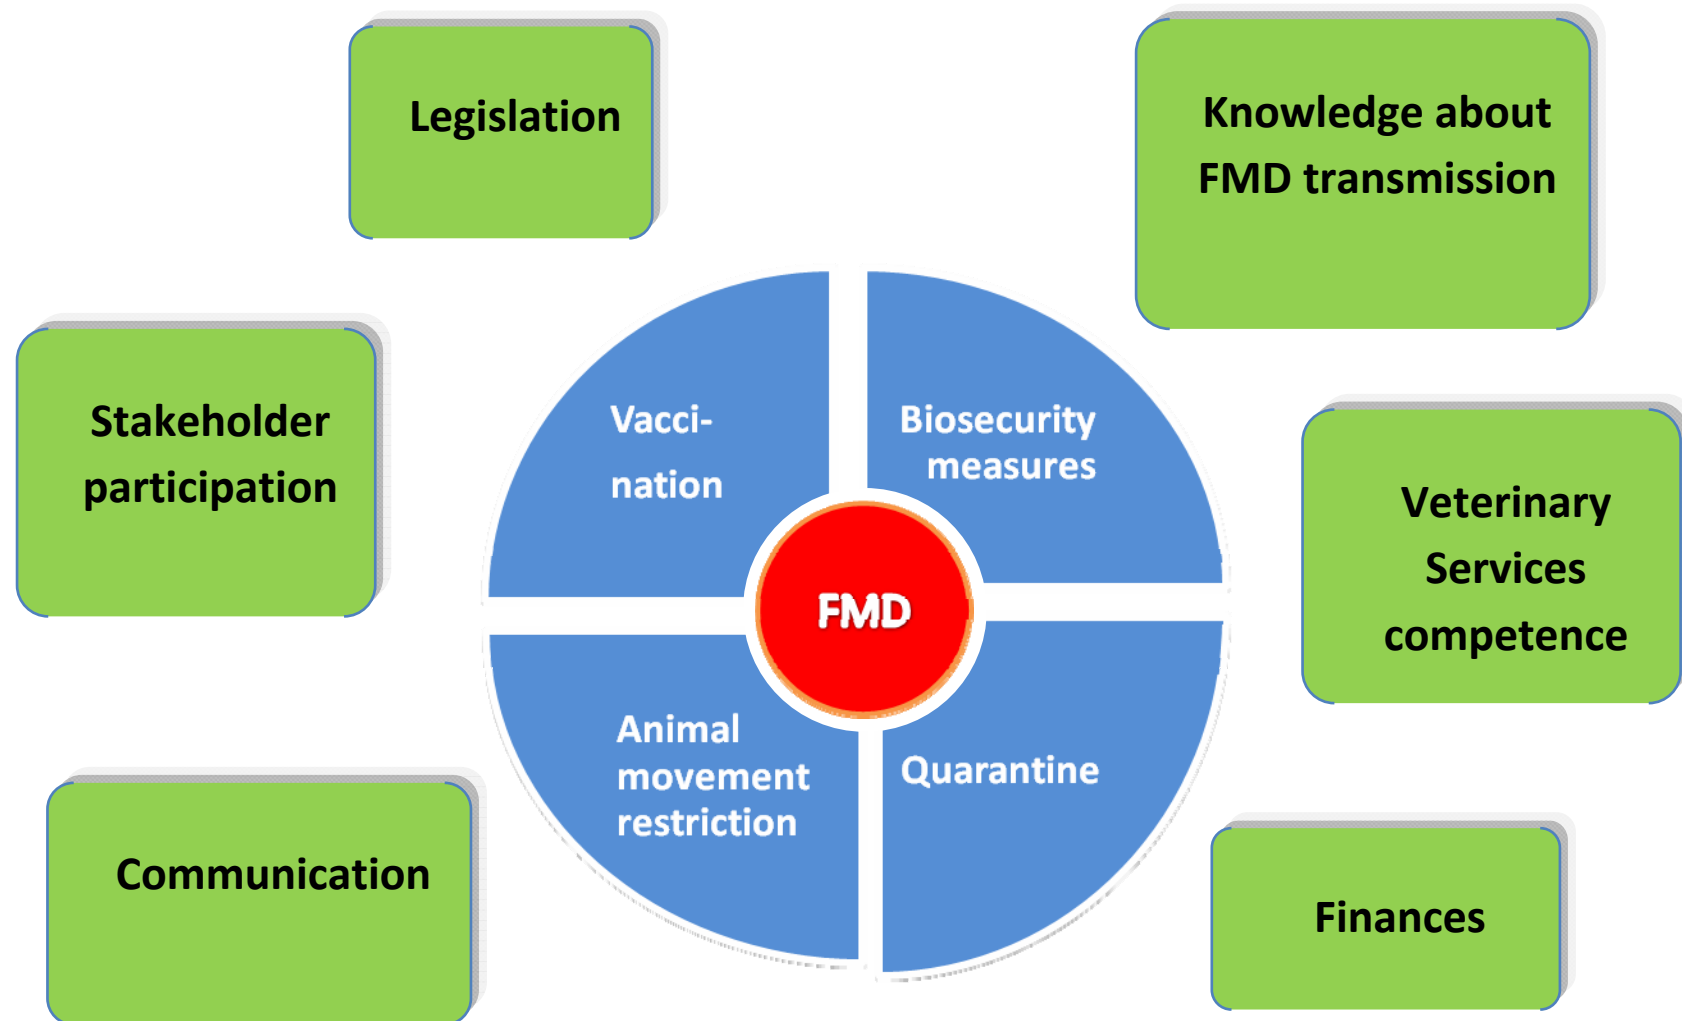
Legislation

Knowledge about FMD transmission

Stakeholder participation

Vacci- nation

Biosecurity measures

FMD

Veterinary Services competence

Animal movement restriction

Quarantine

Communication

Finances